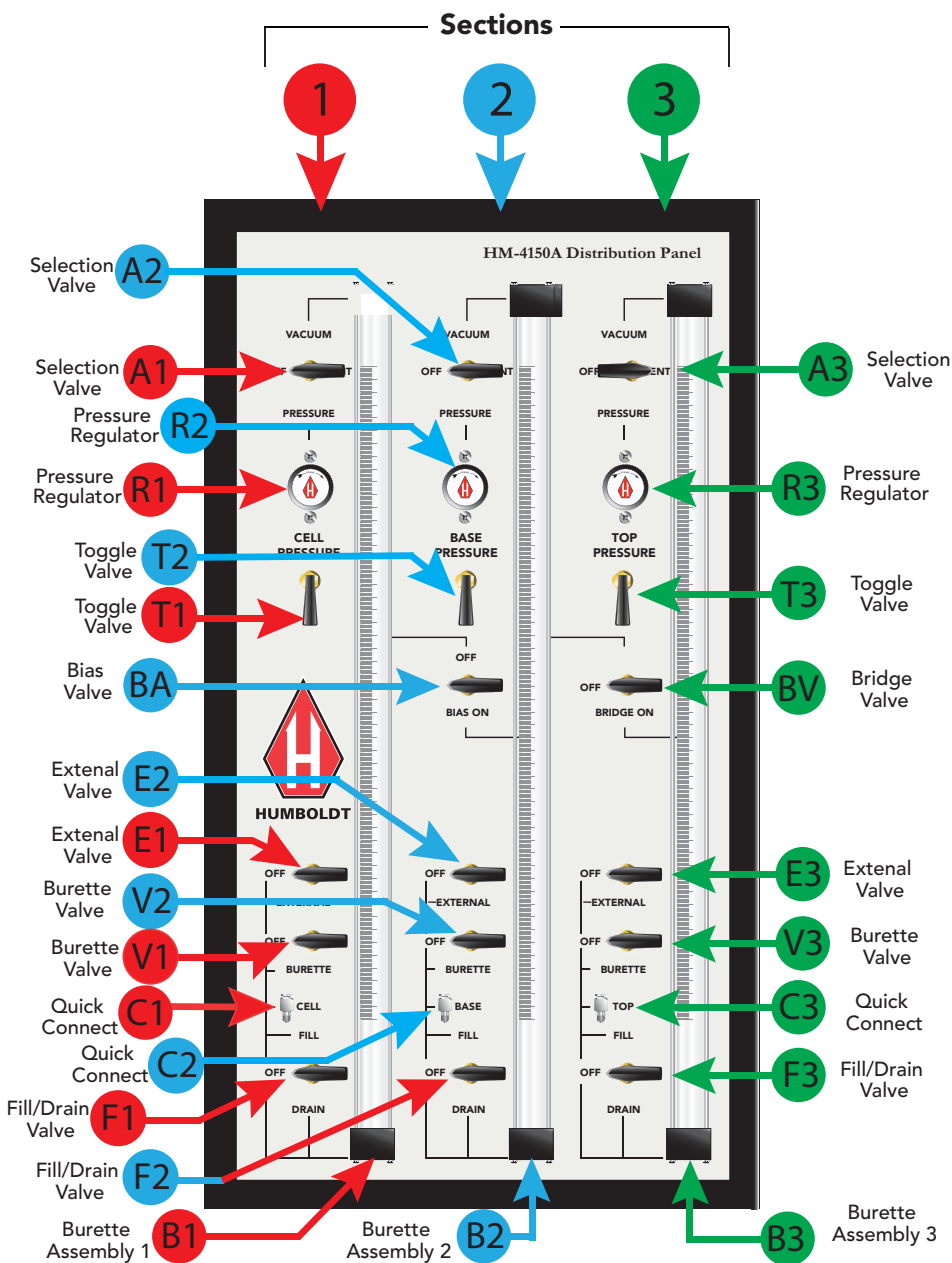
Sections

1

2

3

HM-4150A Distribution Panel

Selection Valve A2

Selection Valve A1

Pressure Regulator R2

Pressure Regulator R1

Toggle Valve T2

Toggle Valve T1

Bias Valve BA

Extenal Valve E2

Extenal Valve E1

Burette Valve V2

Burette Valve V1

Quick Connect C1

Quick Connect C2

Fill/Drain Valve F1

Fill/Drain Valve F2

Burette Assembly 1 B1

Burette Assembly 2 B2

B3 Burette Assembly 3

A3 Selection Valve

R3 Pressure Regulator

T3 Toggle Valve

BV Bridge Valve

E3 Extenal Valve

V3 Burette Valve

C3 Quick Connect

F3 Fill/Drain Valve

VACUUM

OFF

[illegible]ENT

PRESSURE

CELL PRESSURE

BASE PRESSURE

TOP PRESSURE

OFF

BIAS ON

OFF

BRIDGE ON

HUMBOLDT

OFF

EXTERNAL

OFF

BURETTE

CELL

FILL

OFF

DRAIN

OFF

EXTERNAL

OFF

BURETTE

BASE

FILL

OFF

DRAIN

OFF

EXTERNAL

OFF

BURETTE

TOP

FILL

OFF

DRAIN